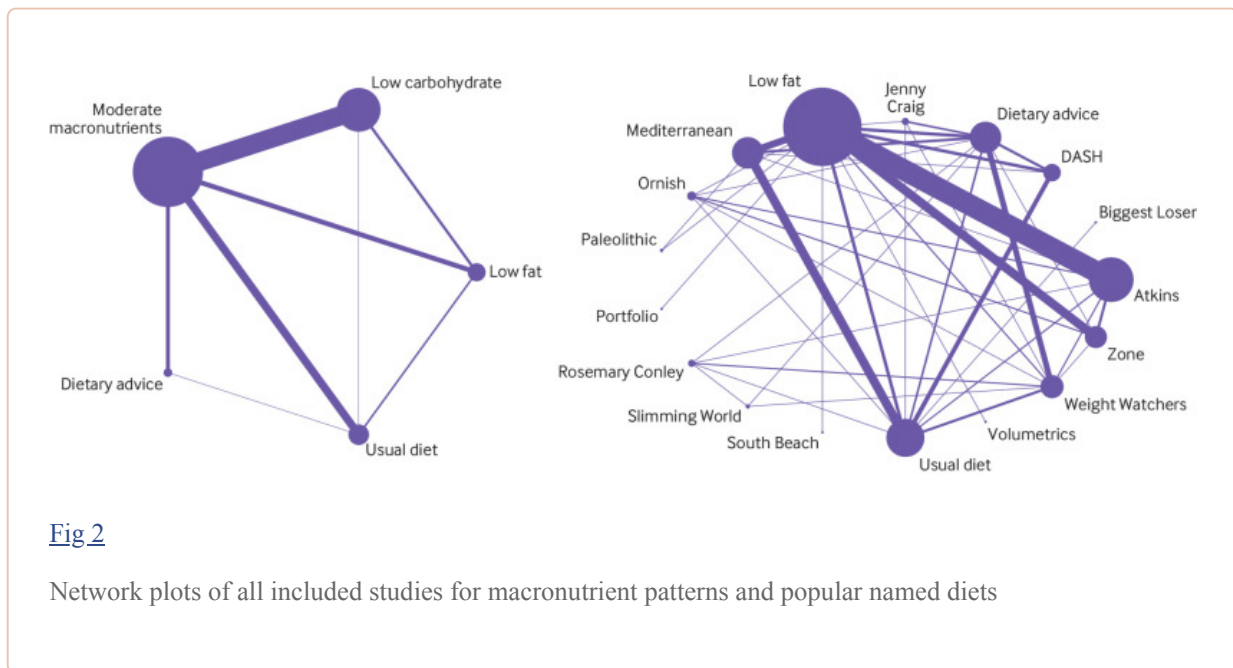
Moderate macronutrients

Low carbohydrate

Low fat

Dietary advice

Usual diet

Low fat

Jenny Craig

Dietary advice

Mediterranean

DASH

Ornish

Biggest Loser

Paleolithic

Atkins

Portfolio

Zone

Rosemary Conley

Weight Watchers

Slimming World

Volumetrics

South Beach

Usual diet

Fig 2

Network plots of all included studies for macronutrient patterns and popular named diets